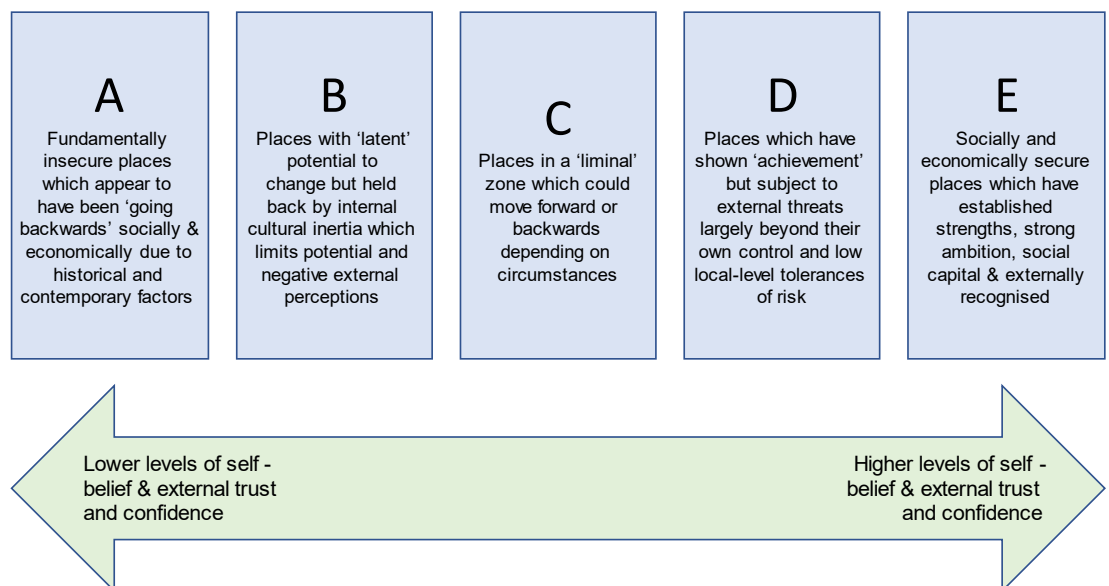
A

Fundamentally insecure places which appear to have been 'going backwards' socially & economically due to historical and contemporary factors

B

Places with 'latent' potential to change but held back by internal cultural inertia which limits potential and negative external perceptions

C

Places in a 'liminal' zone which could move forward or backwards depending on circumstances

D

Places which have shown 'achievement' but subject to external threats largely beyond their own control and low local-level tolerances of risk

E

Socially and economically secure places which have established strengths, strong ambition, social capital & externally recognised

Lower levels of self - belief & external trust and confidence

Higher levels of self - belief & external trust and confidence